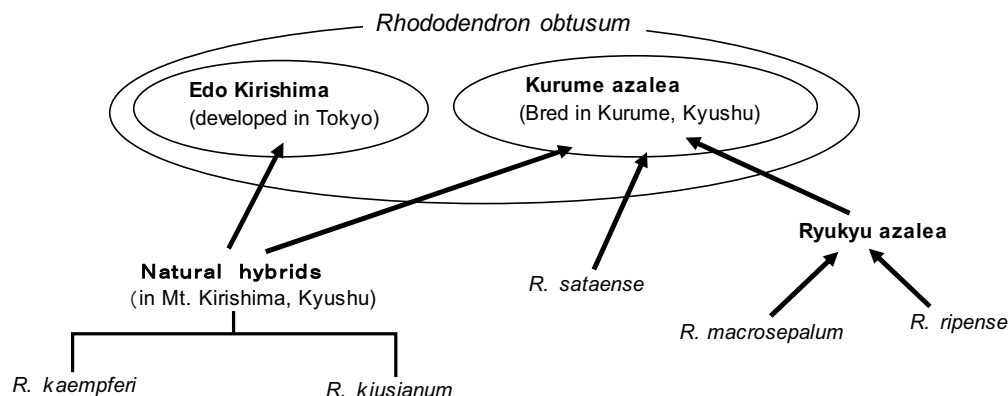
Rhododendron obtusum

Edo Kirishima
(developed in Tokyo)

Kurume azalea
(Bred in Kurume, Kyushu)

Ryukyu azalea

Natural hybrids
(in Mt. Kirishima, Kyushu)

R. sataense

R. macrosepalum

R. ripense

R. kaempferi

R. kiusianum